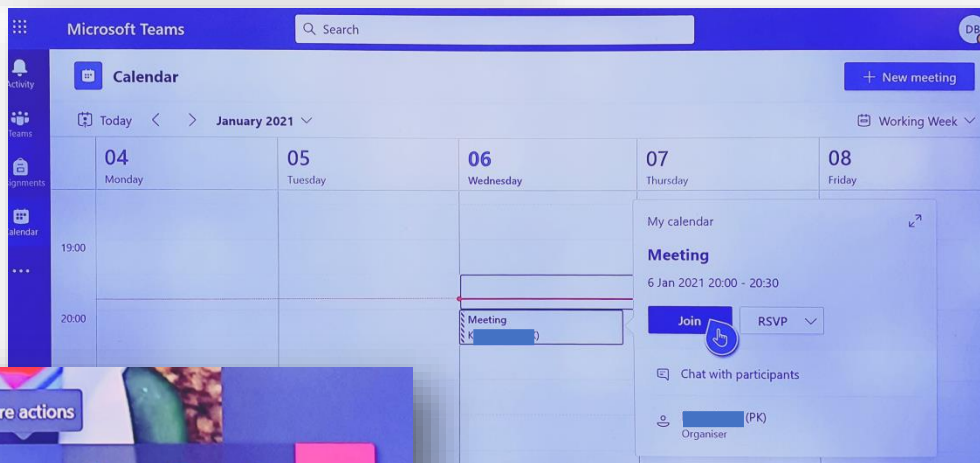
Microsoft Teams

Search

DB

Activity

Teams

signments

alendar

...

Calendar

+ New meeting

Today

January 2021

Working Week

04 Monday

05 Tuesday

06 Wednesday

07 Thursday

08 Friday

19:00

20:00

Meeting

K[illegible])

My calendar

Meeting

6 Jan 2021 20:00 - 20:30

Join

RSVP

Chat with participants

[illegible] (PK)

Organiser

re actions